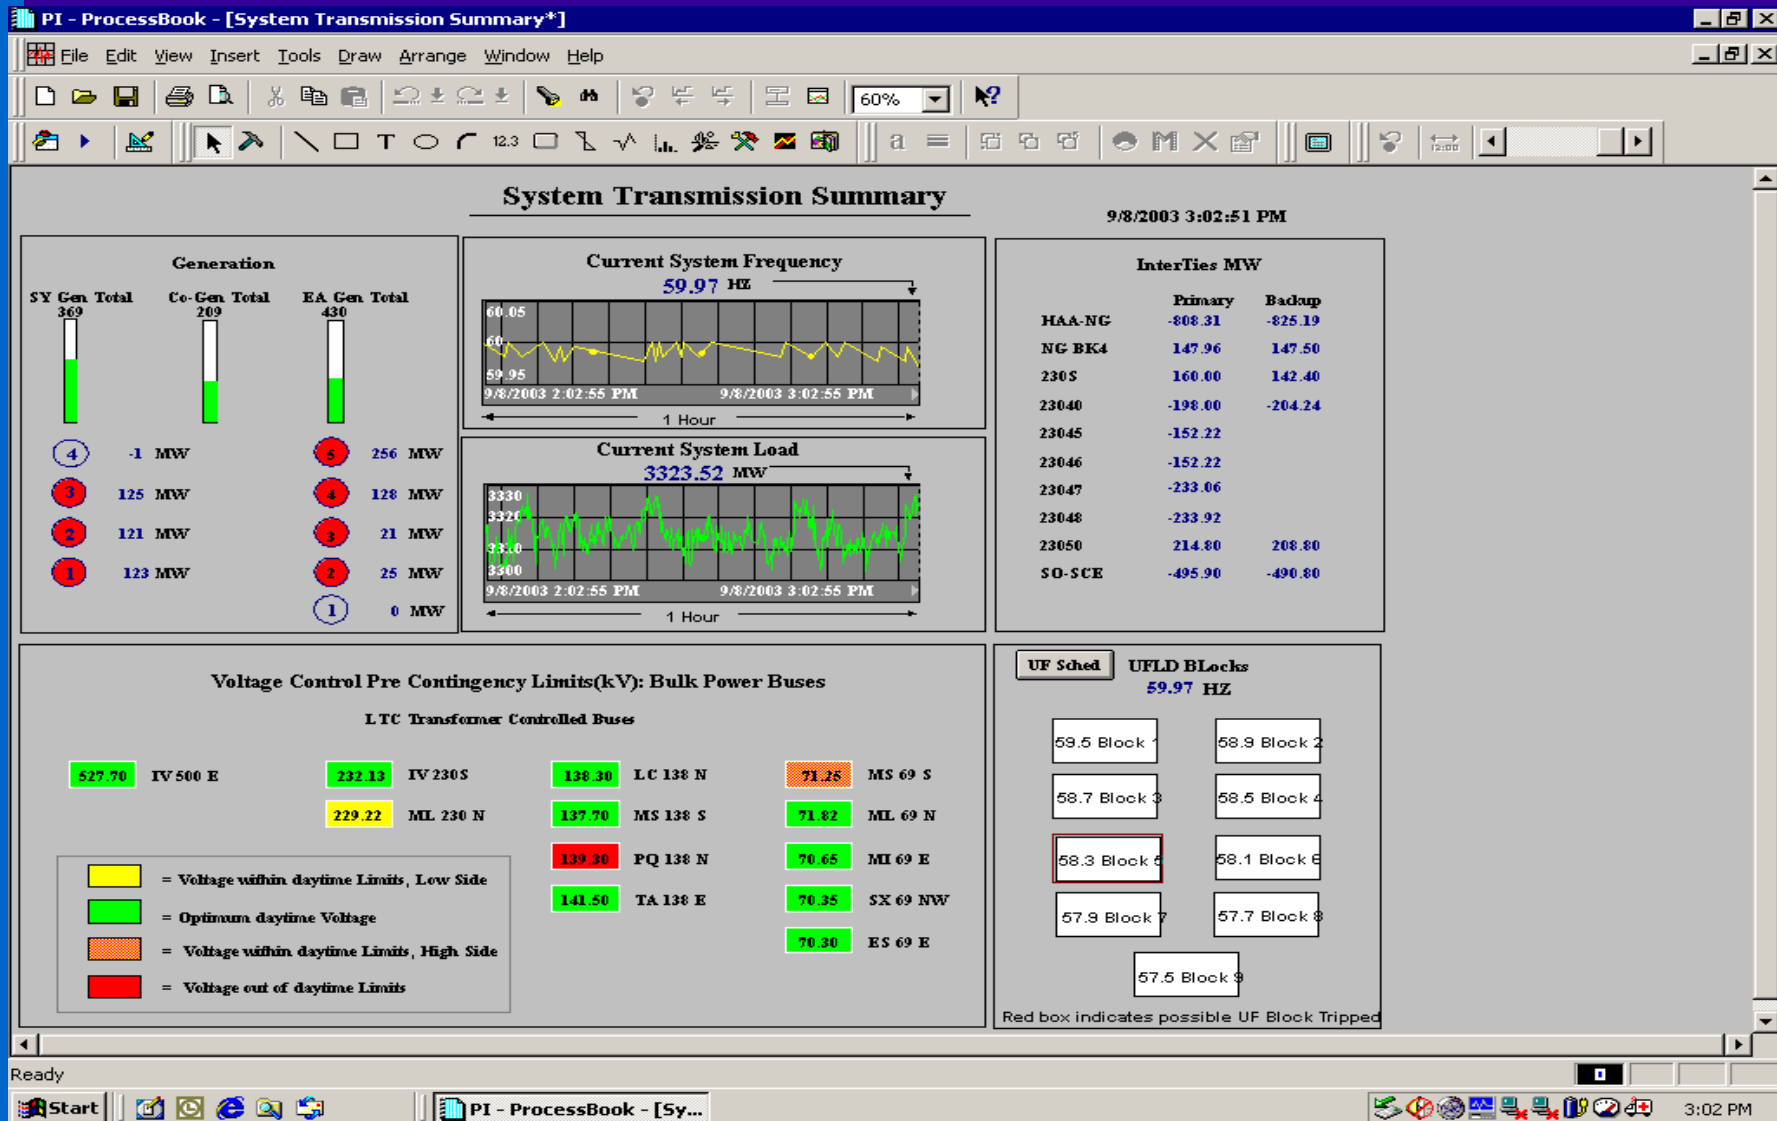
PI - ProcessBook - [System Transmission Summary*]

File Edit View Insert Tools Draw Arrange Window Help

60%

12.3

a

System Transmission Summary

9/8/2003 3:02:51 PM

Generation

SY Gen Total 369

Co-Gen Total 209

EA Gen Total 430

4 -1 MW
3 125 MW
2 121 MW
1 123 MW

5 256 MW
4 128 MW
3 21 MW
2 25 MW
1 0 MW

Current System Frequency
59.97 HZ

60.05
60
59.95
9/8/2003 2:02:55 PM 9/8/2003 3:02:55 PM
1 Hour

Current System Load
3323.52 MW

3330
3320
3310
3300
9/8/2003 2:02:55 PM 9/8/2003 3:02:55 PM
1 Hour

InterTies MW

| | Primary | Backup |
|---|---|---|
| HAA-NG | -808.31 | -825.19 |
| NG BK4 | 147.96 | 147.50 |
| 230S | 160.00 | 142.40 |
| 23040 | -198.00 | -204.24 |
| 23045 | -152.22 | |
| 23046 | -152.22 | |
| 23047 | -233.06 | |
| 23048 | -233.92 | |
| 23050 | 214.80 | 208.80 |
| SO-SCE | -495.90 | -490.80 |

Voltage Control Pre Contingency Limits(kV): Bulk Power Buses

LTC Transformer Controlled Buses

527.70 IV 500 E

232.13 IV 230S
229.22 ML 230 N

138.30 LC 138 N
137.70 MS 138 S
139.30 PQ 138 N
141.50 TA 138 E

71.26 MS 69 S
71.82 ML 69 N
70.65 MI 69 E
70.35 SX 69 NW
70.30 ES 69 E

= Voltage within daytime Limits, Low Side
= Optimum daytime Voltage
= Voltage within daytime Limits, High Side
= Voltage out of daytime Limits

UF Sched UFLD BLocks
59.97 HZ

59.5 Block 1
58.9 Block 2
58.7 Block 3
58.5 Block 4
58.3 Block 5
58.1 Block 6
57.9 Block 7
57.7 Block 8
57.5 Block 9

Red box indicates possible UF Block Tripped

Ready

Start PI - ProcessBook - [Sy... 3:02 PM